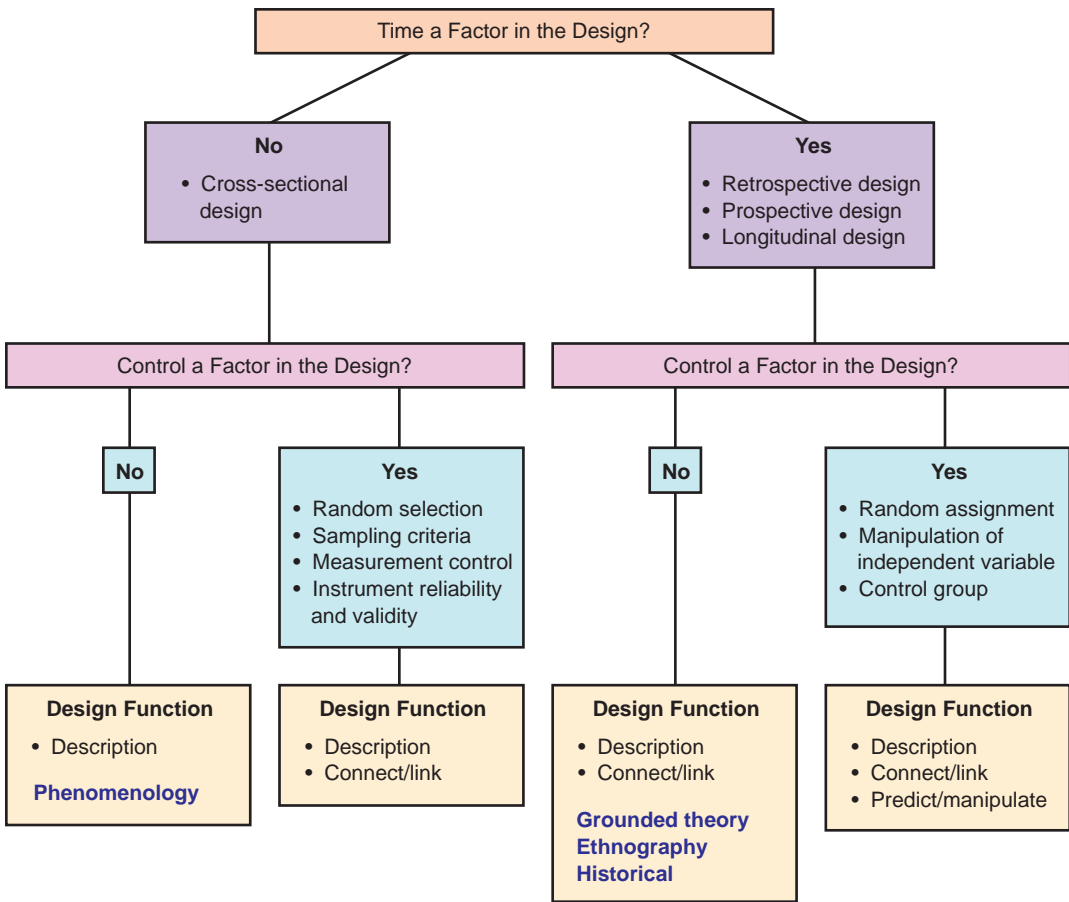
Time a Factor in the Design?

No
• Cross-sectional design

Yes
• Retrospective design
• Prospective design
• Longitudinal design

Control a Factor in the Design?

No

Design Function
• Description

Phenomenology

Yes
• Random selection
• Sampling criteria
• Measurement control
• Instrument reliability and validity

Design Function
• Description
• Connect/link

Control a Factor in the Design?

No

Design Function
• Description
• Connect/link

Grounded theory
Ethnography
Historical

Yes
• Random assignment
• Manipulation of independent variable
• Control group

Design Function
• Description
• Connect/link
• Predict/manipulate